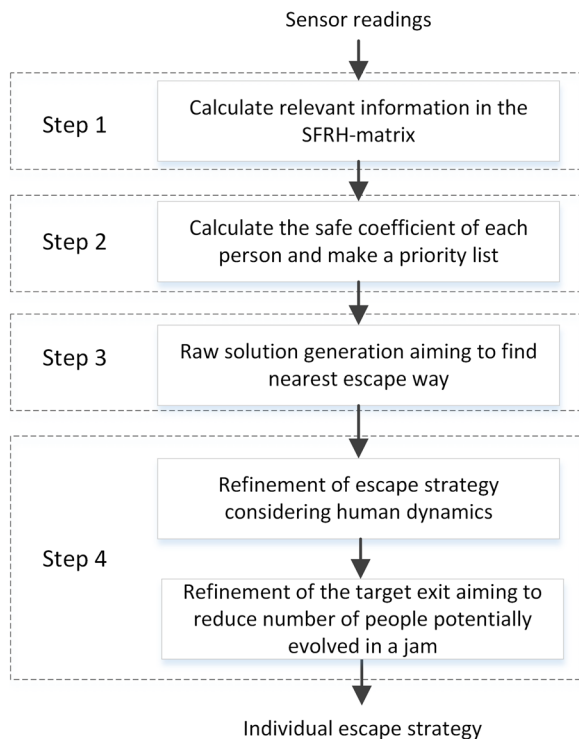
Sensor readings

Step 1

Calculate relevant information in the SFRH-matrix

Step 2

Calculate the safe coefficient of each person and make a priority list

Step 3

Raw solution generation aiming to find nearest escape way

Step 4

Refinement of escape strategy considering human dynamics

Refinement of the target exit aiming to reduce number of people potentially evolved in a jam

Individual escape strategy